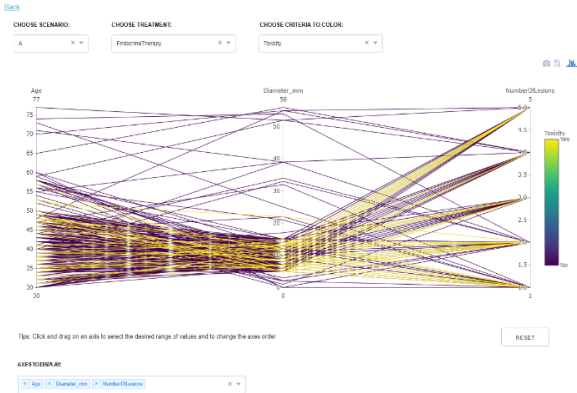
Back

CHOOSE SCENARIO:
A × ▾

CHOOSE TREATMENT:
EndocrineTherapy × ▾

CHOOSE CRITERIA TO COLOR:
Toxicity × ▾

Age
77
75
70
65
60
55
50
45
40
35
30
30

Diameter_mm
56
50
40
30
20
10
0

NumberOfLesions
5
4.5
4
3.5
3
2.5
2
1.5
1
1

Toxicity
Yes
No

Tips: Click and drag on an axis to select the desired range of values and to change the axes order.

RESET

AXES TO DISPLAY:
× Age × Diameter_mm × NumberOfLesions × ▾